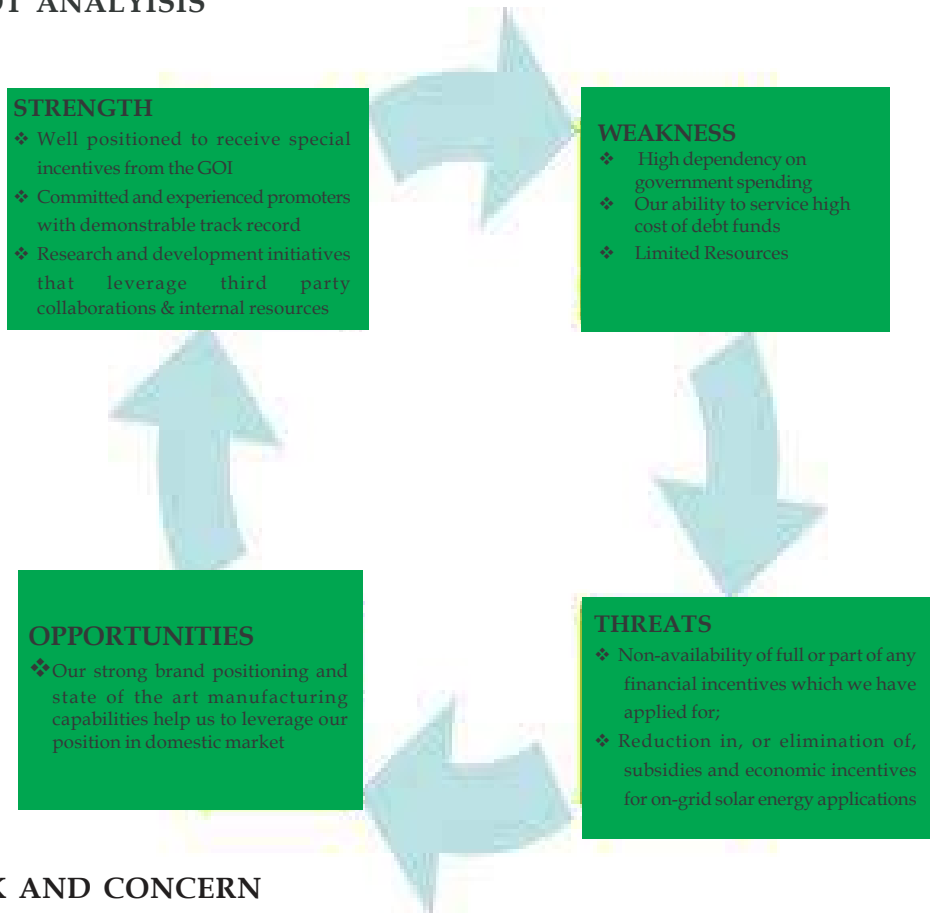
OT ANALYSIS

STRENGTH
❖ Well positioned to receive special incentives from the GOI
❖ Committed and experienced promoters with demonstrable track record
❖ Research and development initiatives that leverage third party collaborations & internal resources

WEAKNESS
❖ High dependency on government spending
❖ Our ability to service high cost of debt funds
❖ Limited Resources

THREATS
❖ Non-availability of full or part of any financial incentives which we have applied for;
❖ Reduction in, or elimination of, subsidies and economic incentives for on-grid solar energy applications

OPPORTUNITIES
❖ Our strong brand positioning and state of the art manufacturing capabilities help us to leverage our position in domestic market

K AND CONCERN